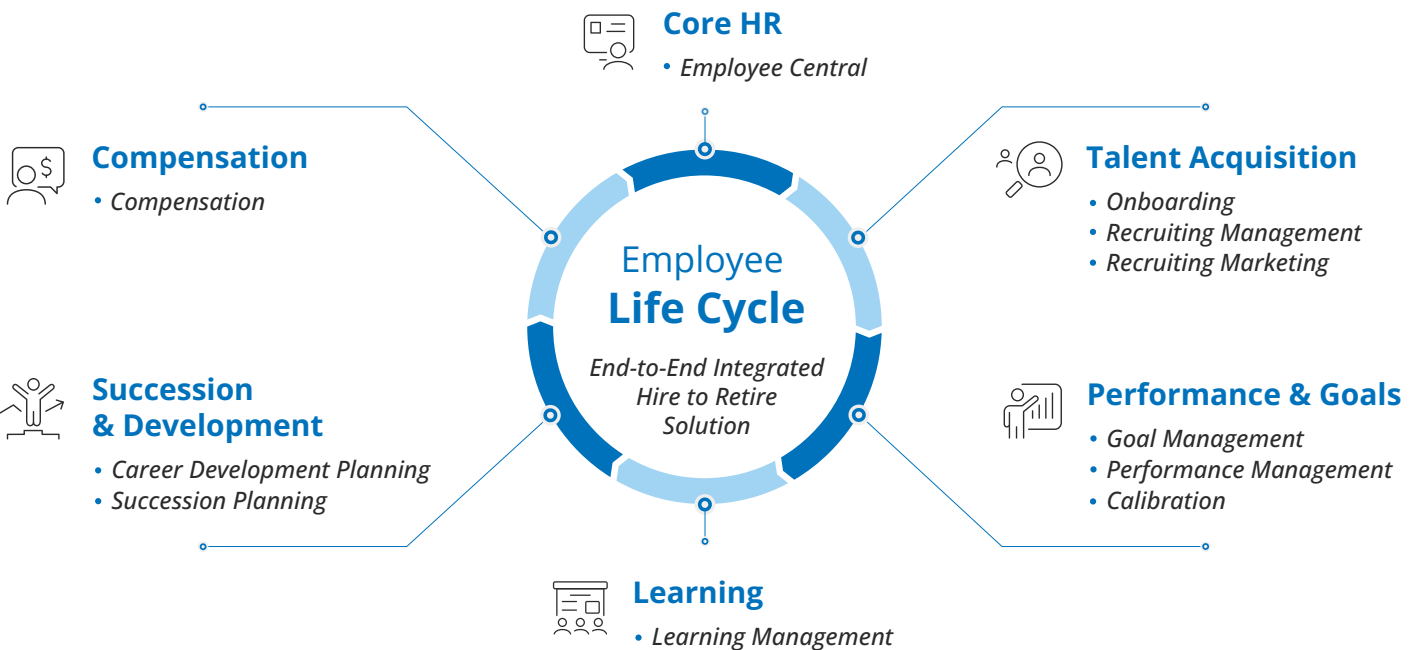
Core HR
• Employee Central

Compensation
• Compensation

Talent Acquisition
• Onboarding
• Recruiting Management
• Recruiting Marketing

Employee
Life Cycle

End-to-End Integrated Hire to Retire Solution

Succession & Development
• Career Development Planning
• Succession Planning

Performance & Goals
• Goal Management
• Performance Management
• Calibration

Learning
• Learning Management